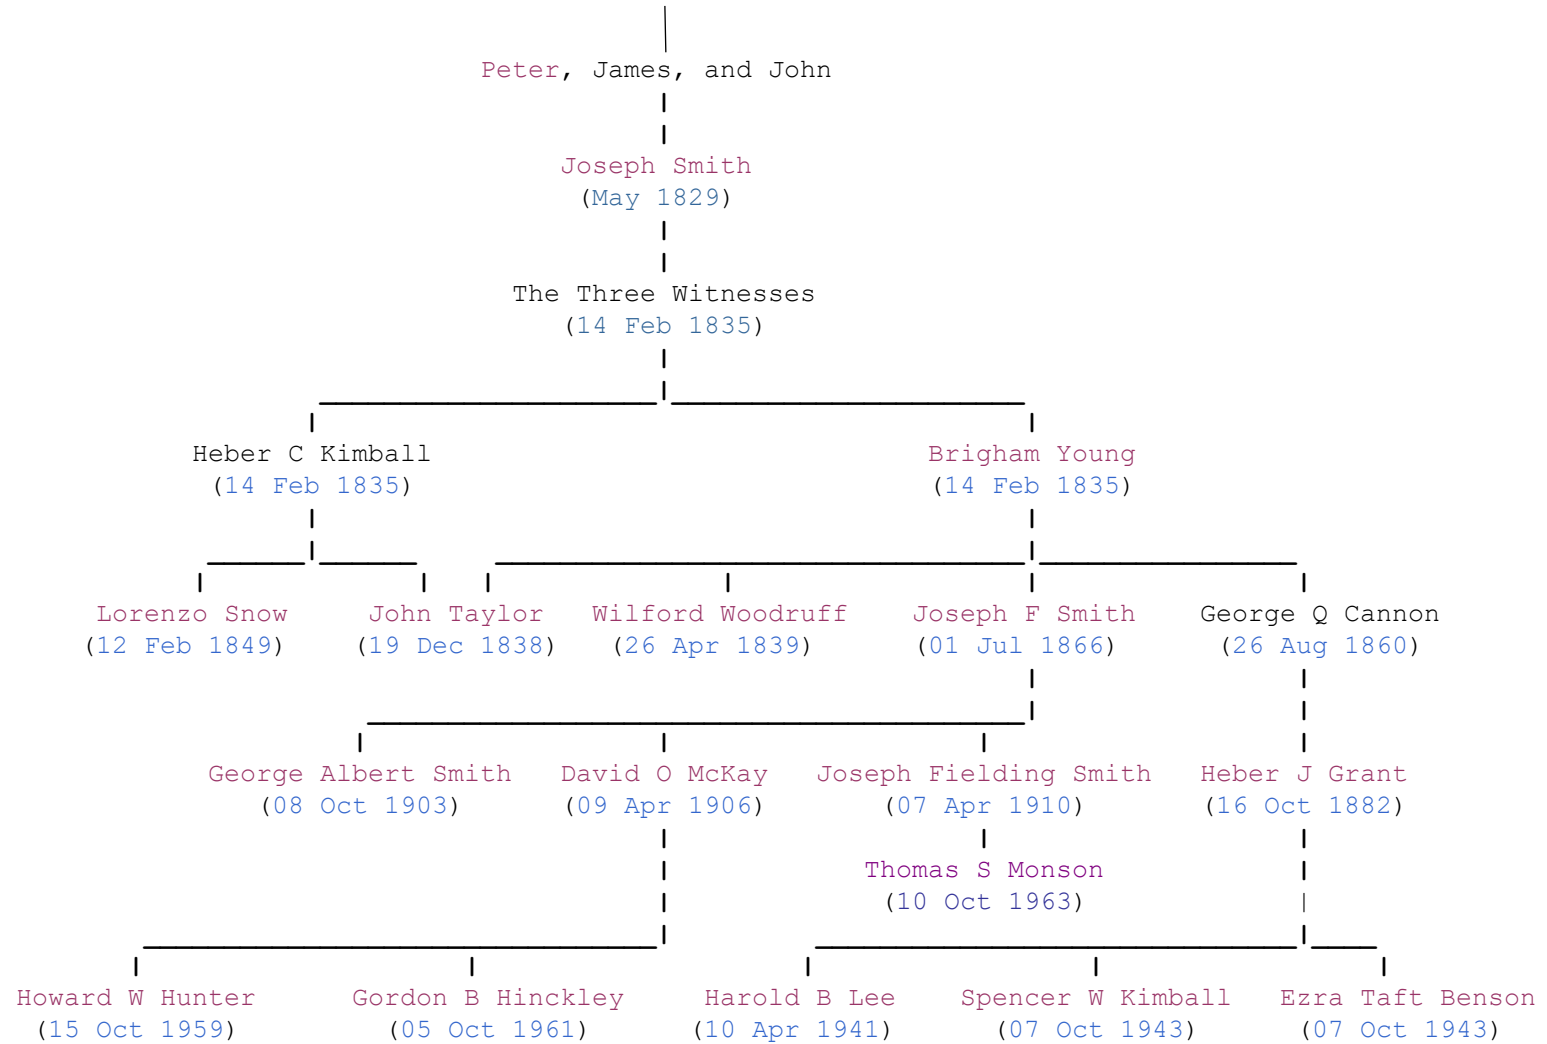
Peter, James, and John

Joseph Smith
(May 1829)

The Three Witnesses
(14 Feb 1835)

Heber C Kimball
(14 Feb 1835)

Brigham Young
(14 Feb 1835)

Lorenzo Snow
(12 Feb 1849)

John Taylor
(19 Dec 1838)

Wilford Woodruff
(26 Apr 1839)

Joseph F Smith
(01 Jul 1866)

George Q Cannon
(26 Aug 1860)

George Albert Smith
(08 Oct 1903)

David O McKay
(09 Apr 1906)

Joseph Fielding Smith
(07 Apr 1910)

Heber J Grant
(16 Oct 1882)

Thomas S Monson
(10 Oct 1963)

Howard W Hunter
(15 Oct 1959)

Gordon B Hinckley
(05 Oct 1961)

Harold B Lee
(10 Apr 1941)

Spencer W Kimball
(07 Oct 1943)

Ezra Taft Benson
(07 Oct 1943)